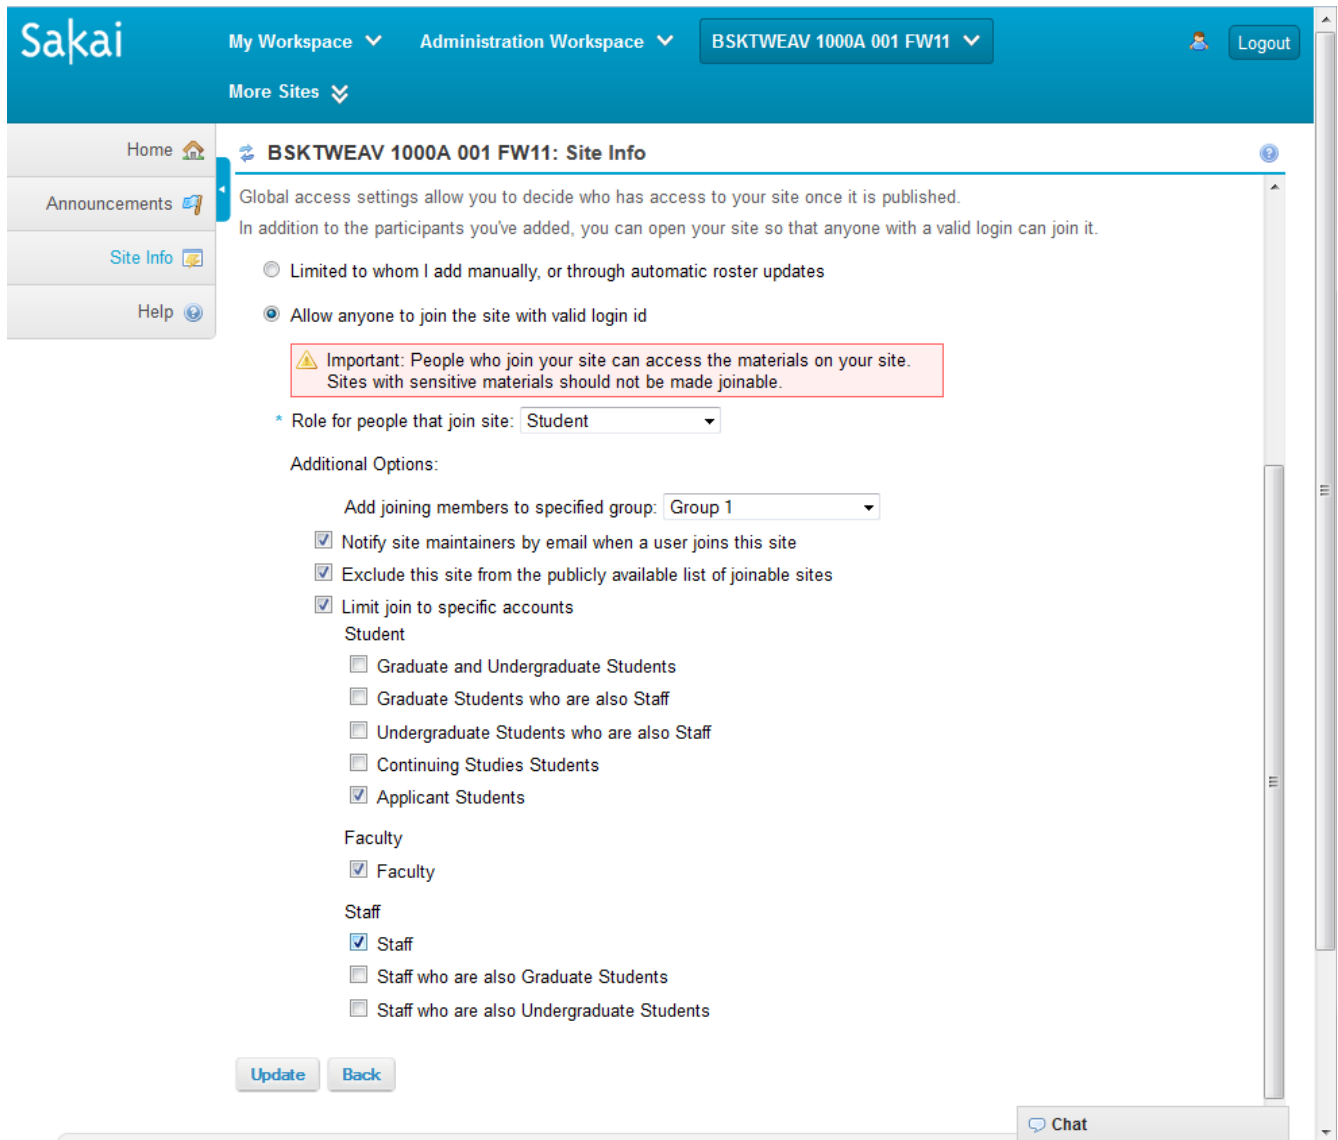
Sakai

My Workspace

Administration Workspace

BSKTWEAV 1000A 001 FW11

More Sites

Logout

Home

Announcements

Site Info

Help

BSKTWEAV 1000A 001 FW11: Site Info

Global access settings allow you to decide who has access to your site once it is published.

In addition to the participants you've added, you can open your site so that anyone with a valid login can join it.

Limited to whom I add manually, or through automatic roster updates

Allow anyone to join the site with valid login id

Important: People who join your site can access the materials on your site. Sites with sensitive materials should not be made joinable.

* Role for people that join site: Student

Additional Options:

Add joining members to specified group: Group 1

Notify site maintainers by email when a user joins this site

Exclude this site from the publicly available list of joinable sites

Limit join to specific accounts

Student

Graduate and Undergraduate Students

Graduate Students who are also Staff

Undergraduate Students who are also Staff

Continuing Studies Students

Applicant Students

Faculty

Faculty

Staff

Staff

Staff who are also Graduate Students

Staff who are also Undergraduate Students

Update

Back

Chat